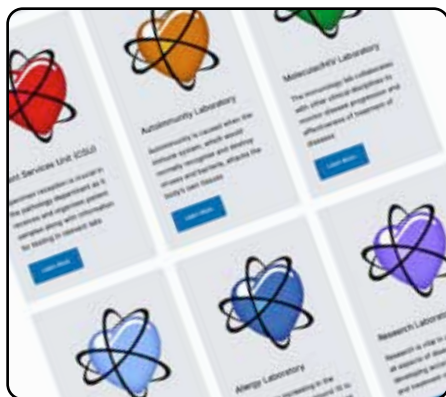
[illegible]ent Services Unit (CSU)

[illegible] reception is crucial in the pathology department as it receives and registers patient samples along with information for testing in relevant labs

Learn More

Autoimmunity Laboratory

Autoimmunity is caused when the immune system, which would normally recognise and destroy viruses and bacteria, attacks the body's own tissues

Learn More

Molecular/HIV Laboratory

The immunology lab collaborates with other clinical disciplines to monitor disease progression and effectiveness of treatment of diseases

Learn More

Allergy Laboratory

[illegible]

Research Laboratory

Research is vital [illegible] all aspects of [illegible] developing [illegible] and treatment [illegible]